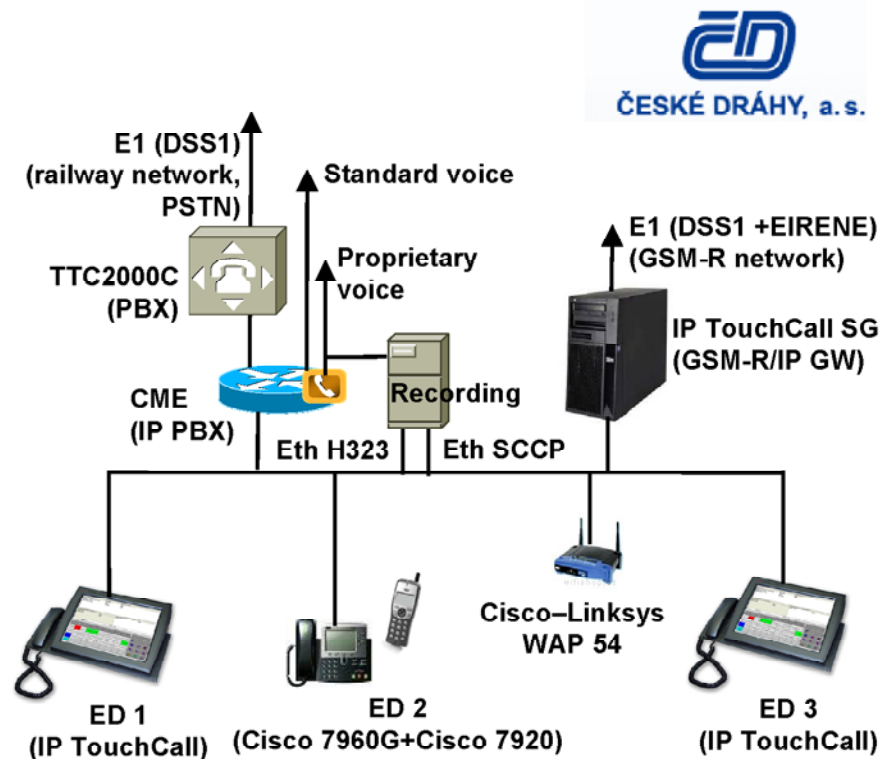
ČESKÉ DRÁHY, a. s.

E1 (DSS1)
(railway network,
PSTN)

Standard voice

Proprietary
voice

TTC2000C
(PBX)

E1 (DSS1 +EIRENE)
(GSM-R network)

IP TouchCall SG
(GSM-R/IP GW)

CME
(IP PBX)

Recording

Eth H323

Eth SCCP

Cisco–Linksys
WAP 54

ED 1
(IP TouchCall)

ED 2
(Cisco 7960G+Cisco 7920)

ED 3
(IP TouchCall)